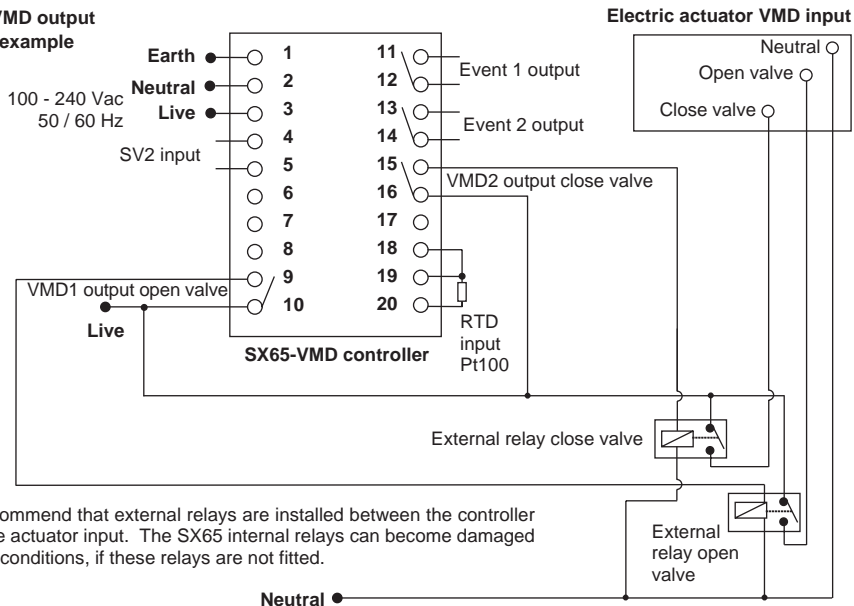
VMD output
example

Earth 1
Neutral 2
100 - 240 Vac 50 / 60 Hz
Live 3
4
SV2 input 5
6
7
8
9
VMD1 output open valve
10
Live

11
12
Event 1 output
13
14
Event 2 output
15
16
VMD2 output close valve
17
18
19
20
RTD input Pt100

SX65-VMD controller

Electric actuator VMD input
Neutral
Open valve
Close valve

External relay close valve

External relay open valve

Neutral

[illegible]commend that external relays are installed between the controller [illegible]e actuator input. The SX65 internal relays can become damaged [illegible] conditions, if these relays are not fitted.